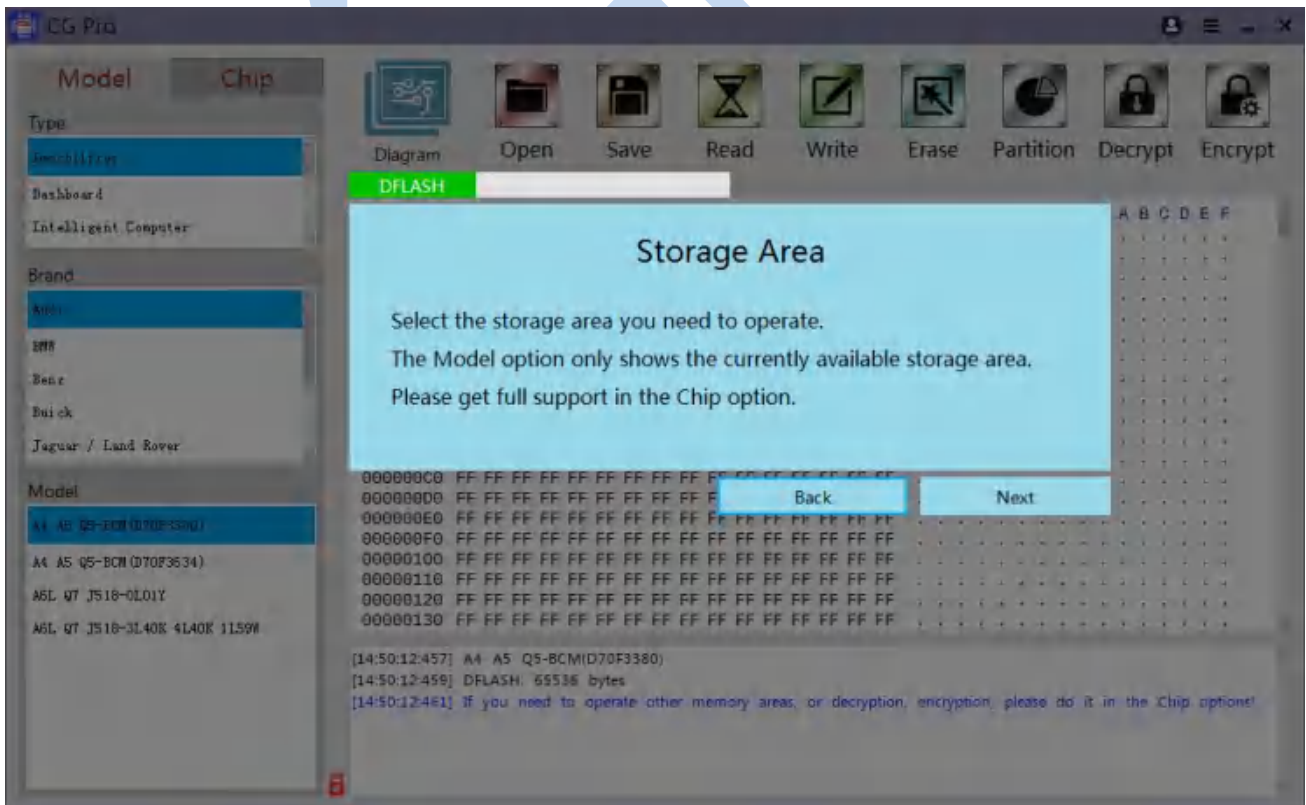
CG Pro

Model Chip

Type

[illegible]

Dashboard

Intelligent Computer

Brand

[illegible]

BMW

Benz

Buick

Jaguar / Land Rover

Model

A4 A5 Q5-BCM(D70F3380)

A4 A5 Q5-BCM(D70F3634)

A6L Q7 J518-0L01Y

A6L Q7 J518-3L40K 4L40K 1L59W

Diagram Open Save Read Write Erase Partition Decrypt Encrypt

DFLASH

A B C D E F

Storage Area

Select the storage area you need to operate.

The Model option only shows the currently available storage area.

Please get full support in the Chip option.

Back Next

000000C0 FF FF FF FF FF FF FF FF FF
000000D0 FF FF FF FF FF FF FF FF F
000000E0 FF FF FF FF FF FF FF FF FF FF FF FF FF FF FF FF
000000F0 FF FF FF FF FF FF FF FF FF FF FF FF FF FF FF FF
00000100 FF FF FF FF FF FF FF FF FF FF FF FF FF FF FF FF
00000110 FF FF FF FF FF FF FF FF FF FF FF FF FF FF FF FF
00000120 FF FF FF FF FF FF FF FF FF FF FF FF FF FF FF FF
00000130 FF FF FF FF FF FF FF FF FF FF FF FF FF FF FF FF

[14:50:12:457] A4 A5 Q5-BCM(D70F3380)
[14:50:12:459] DFLASH: 65536 bytes
[14:50:12:461] If you need to operate other memory areas, or decryption, encryption, please do it in the Chip options!